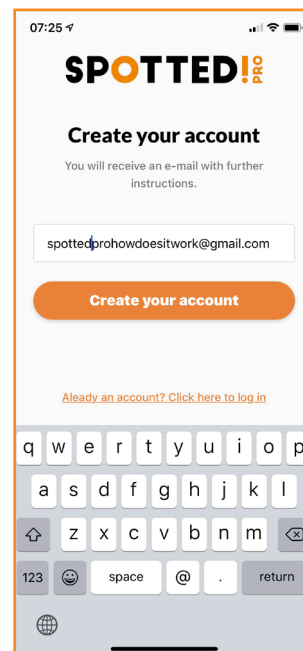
07:25

SPOTTED! PRO

Create your account

You will receive an e-mail with further instructions.

spottedprohowdoesitwork@gmail.com

Create your account

Aleady an account? Click here to log in

q w e r t y u i o p
a s d f g h j k l
z x c v b n m
123 space @ . return